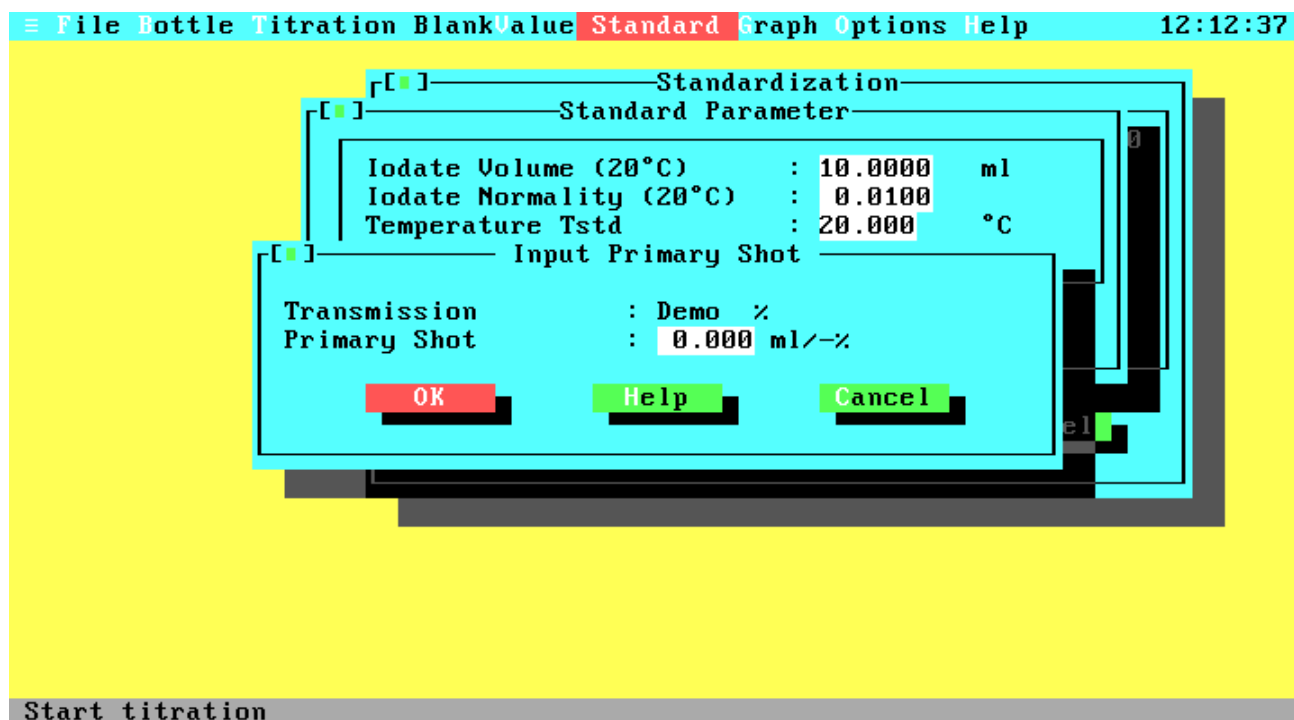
≡ File Bottle Titration BlankValue Standard Graph Options Help 12:12:37

[■] Standardization

[■] Standard Parameter

Iodate Volume (20°C) : 10.0000 ml
Iodate Normality (20°C) : 0.0100
Temperature Tstd : 20.000 °C

[■] Input Primary Shot

Transmission : Demo %
Primary Shot : 0.000 ml/-%

OK Help Cancel

0

el

Start titration